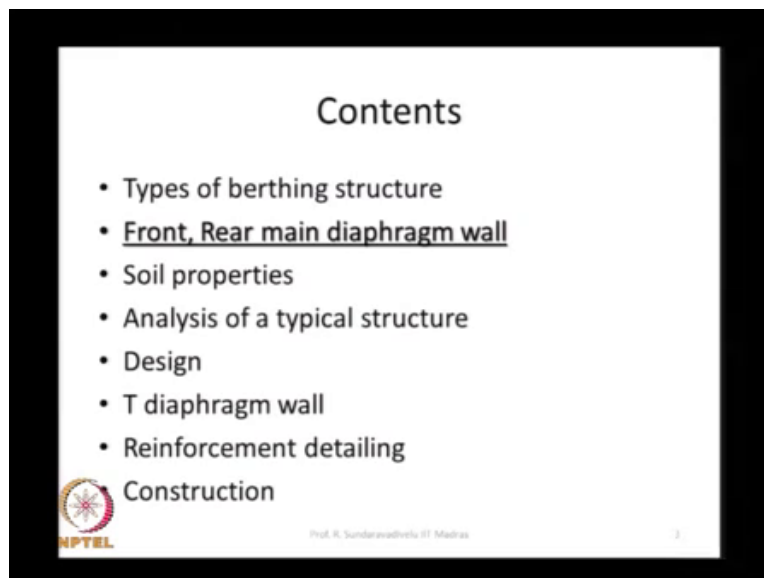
Contents

- Types of berthing structure
- Front, Rear main diaphragm wall
- Soil properties
- Analysis of a typical structure
- Design
- T diaphragm wall
- Reinforcement detailing
- Construction

NPTEL

Prof. R. Sundaravadivelu IIT Madras

2